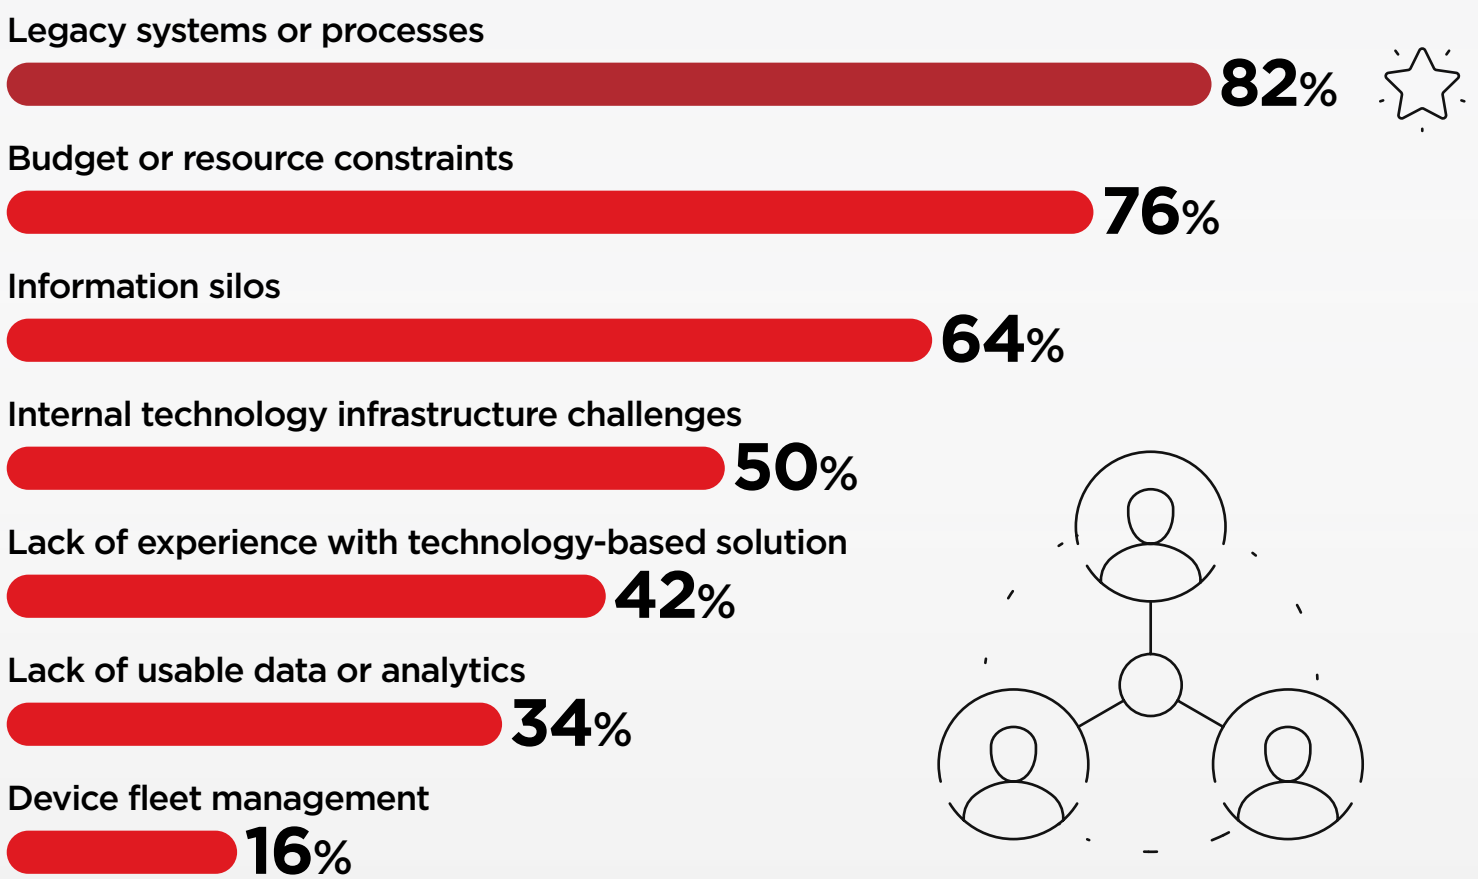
Legacy systems or processes
82%

Budget or resource constraints
76%

Information silos
64%

Internal technology infrastructure challenges
50%

Lack of experience with technology-based solution
42%

Lack of usable data or analytics
34%

Device fleet management
16%